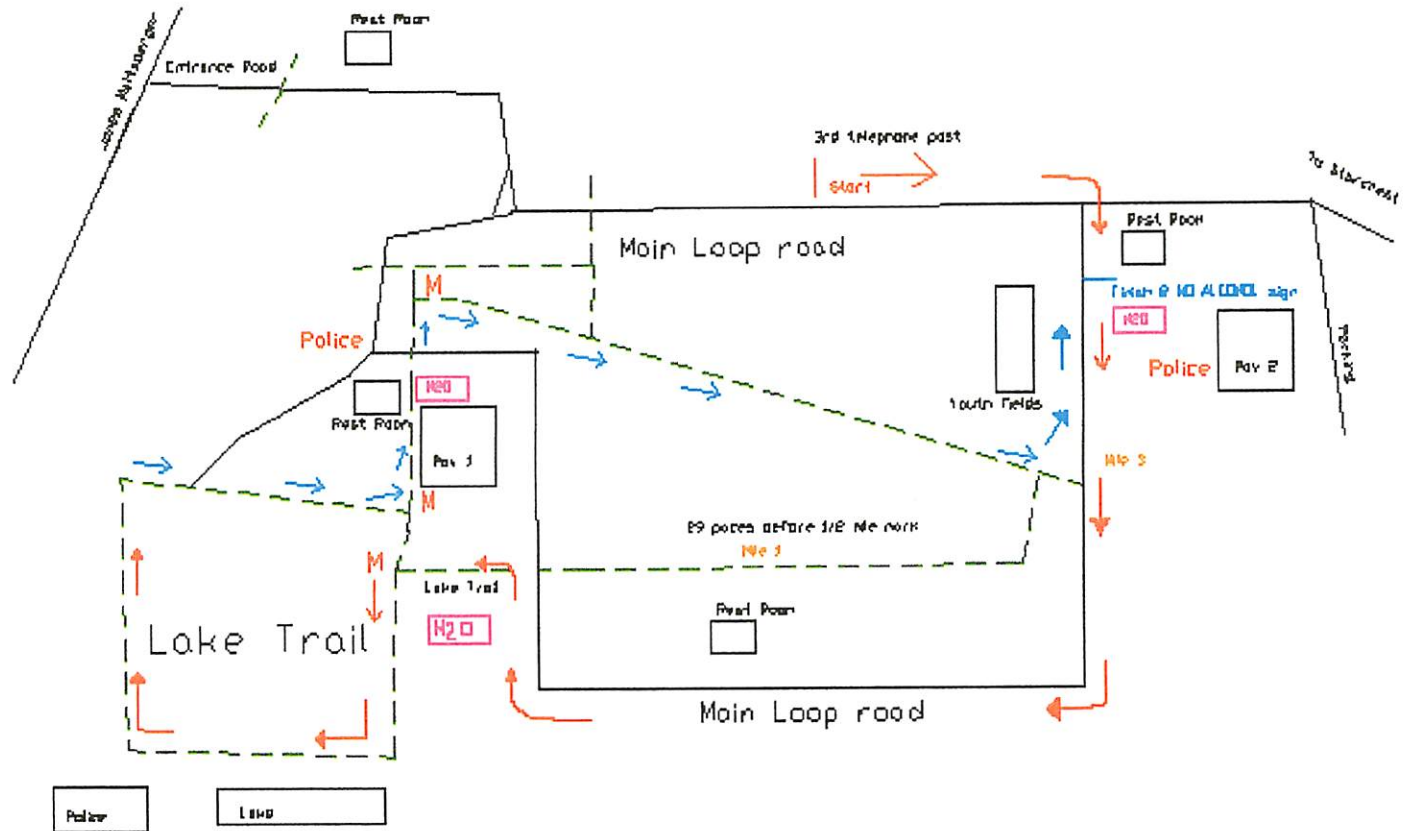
Rest Room

Entrance Road

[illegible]

3rd telephone post

Start

To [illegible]

Rest Room

Main Loop road

M

Police

Finish @ NO ALCOHOL sign

H2O

Police

Pav 2

H2O

Rest Room

Youth Fields

Pav 1

M

Mile 3

89 paces before 1/2 mile mark

Mile 1

M

Lake Trail

H2O

Lake Trail

Rest Room

Main Loop road

Police

Lake